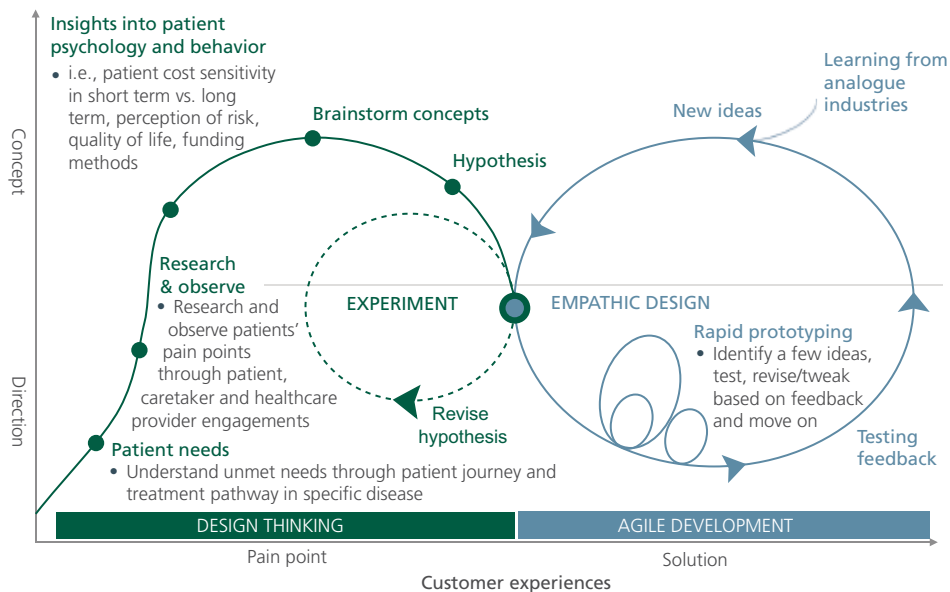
Insights into patient psychology and behavior
• i.e., patient cost sensitivity in short term vs. long term, perception of risk, quality of life, funding methods

Brainstorm concepts

Hypothesis

New ideas

Learning from analogue industries

Concept

Research & observe
• Research and observe patients' pain points through patient, caretaker and healthcare provider engagements

EXPERIMENT

EMPATHIC DESIGN

Rapid prototyping
• Identify a few ideas, test, revise/tweak based on feedback and move on

Revise hypothesis

Testing feedback

Direction

Patient needs
• Understand unmet needs through patient journey and treatment pathway in specific disease

DESIGN THINKING

AGILE DEVELOPMENT

Pain point

Solution

Customer experiences